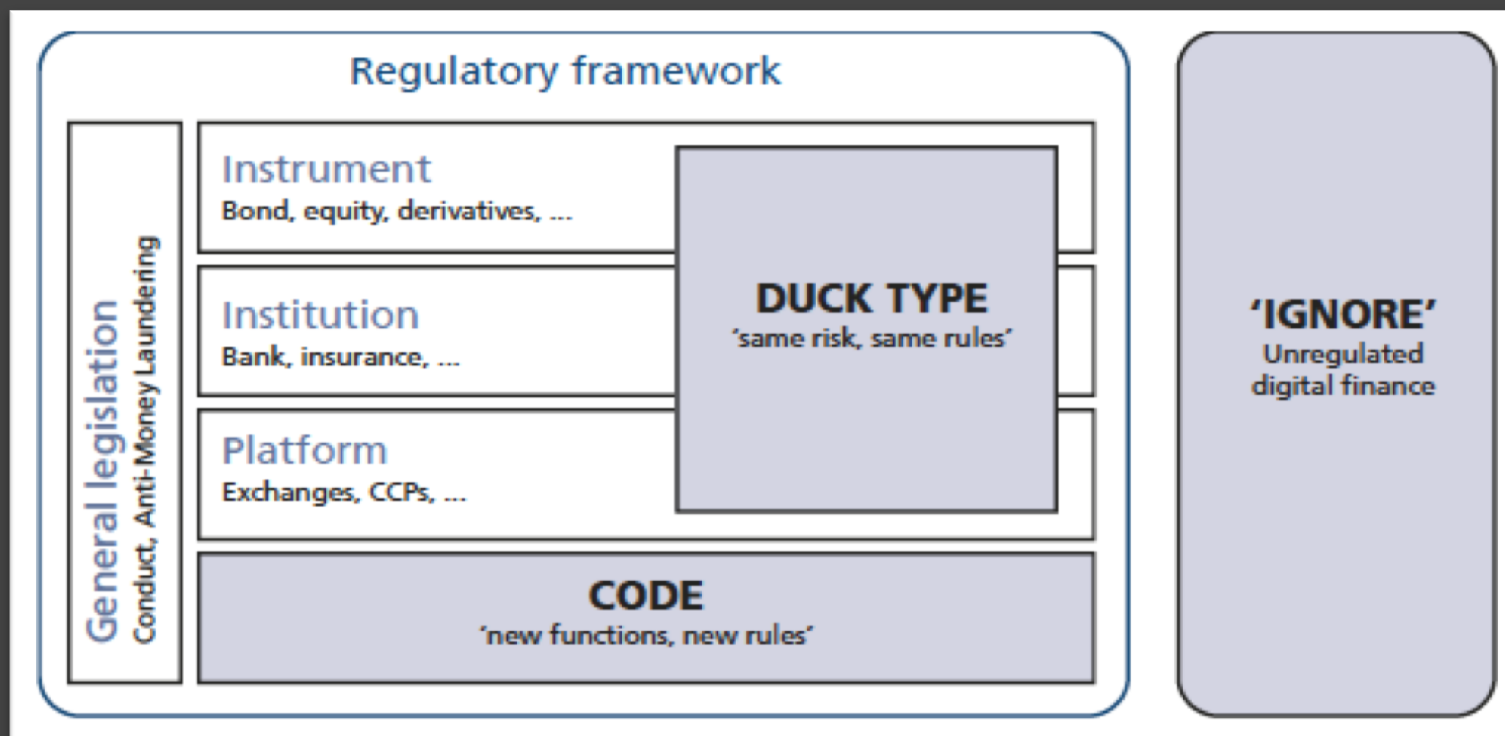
Regulatory framework

General legislation
Conduct, Anti-Money Laundering

Instrument
Bond, equity, derivatives, ...

Institution
Bank, insurance, ...

Platform
Exchanges, CCPs, ...

DUCK TYPE
'same risk, same rules'

CODE
'new functions, new rules'

'IGNORE'
Unregulated digital finance